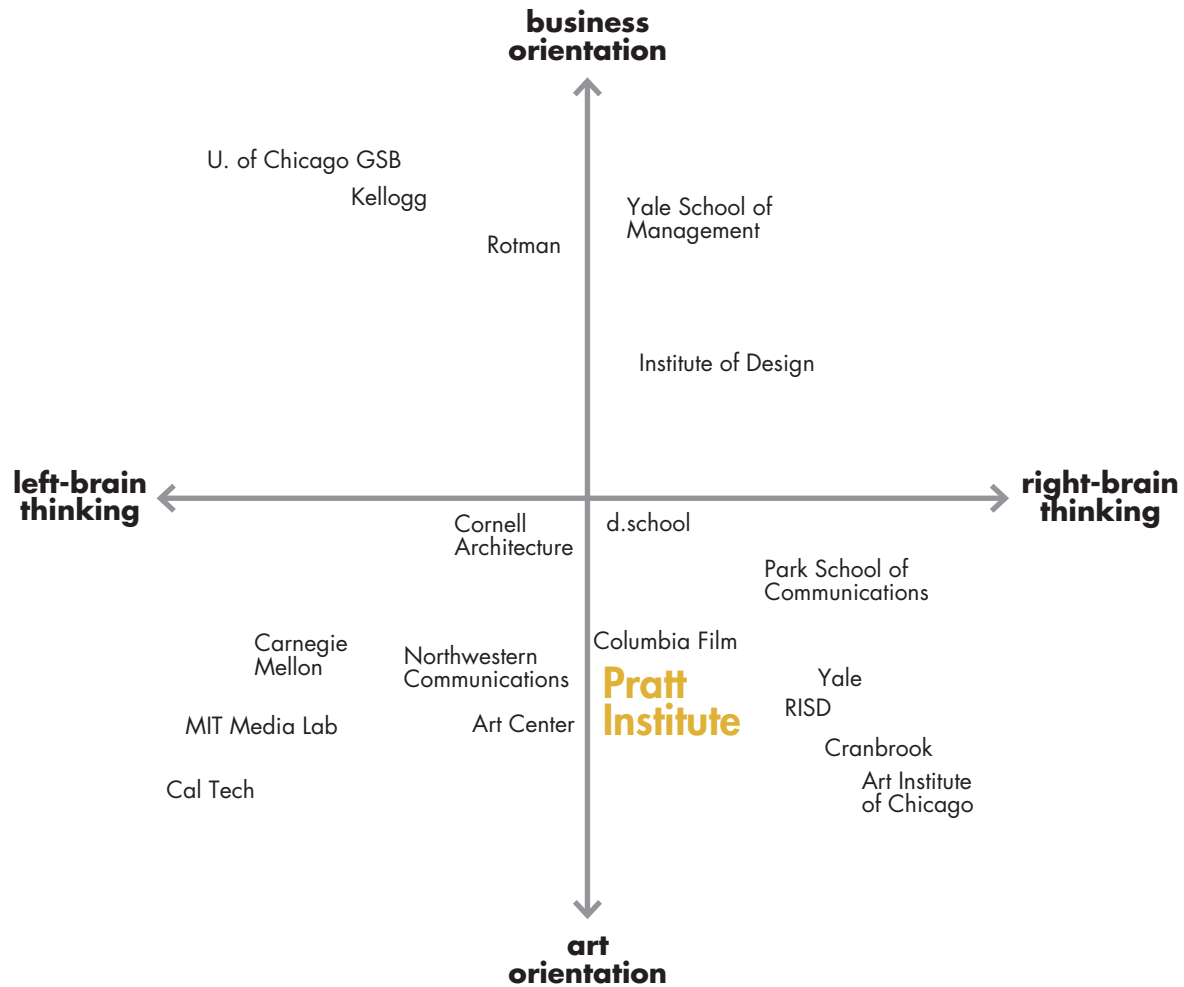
business orientation

U. of Chicago GSB

Kellogg

Rotman

Yale School of Management

Institute of Design

left-brain thinking

right-brain thinking

Cornell Architecture

d.school

Park School of Communications

Carnegie Mellon

Northwestern Communications

Columbia Film

Pratt Institute

Yale

RISD

MIT Media Lab

Art Center

Cranbrook

Art Institute of Chicago

Cal Tech

art orientation